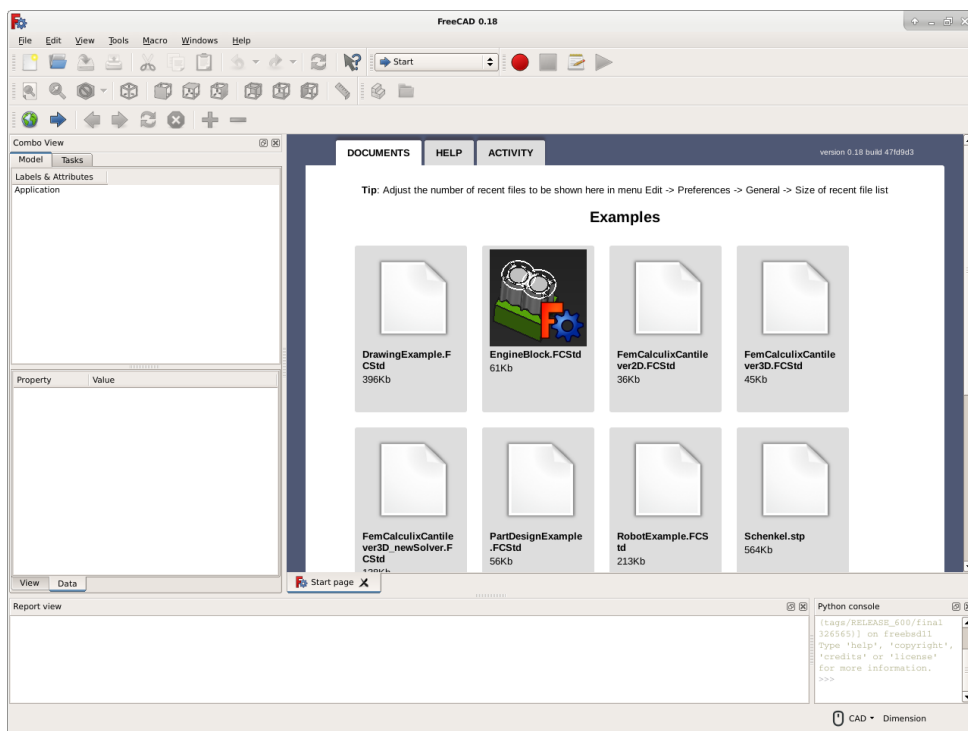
FreeCAD 0.18

File Edit View Tools Macro Windows Help

Start

Combo View

Model Tasks

Labels & Attributes

Application

Property Value

View Data

DOCUMENTS HELP ACTIVITY

version 0.18 build 47fd9d3

Tip: Adjust the number of recent files to be shown here in menu Edit -> Preferences -> General -> Size of recent file list

Examples

DrawingExample.FCStd
396Kb

EngineBlock.FCStd
61Kb

FemCalculixCantilever2D.FCStd
36Kb

FemCalculixCantilever3D.FCStd
45Kb

FemCalculixCantilever3D_newSolver.FCStd
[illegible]

PartDesignExample.FCStd
56Kb

RobotExample.FCStd
213Kb

Schenkel.stp
564Kb

Start page

Report view

Python console

(tags/RELEASE_600/final 326565)] on freebsd11
Type 'help', 'copyright', 'credits' or 'license' for more information.
>>>

CAD Dimension